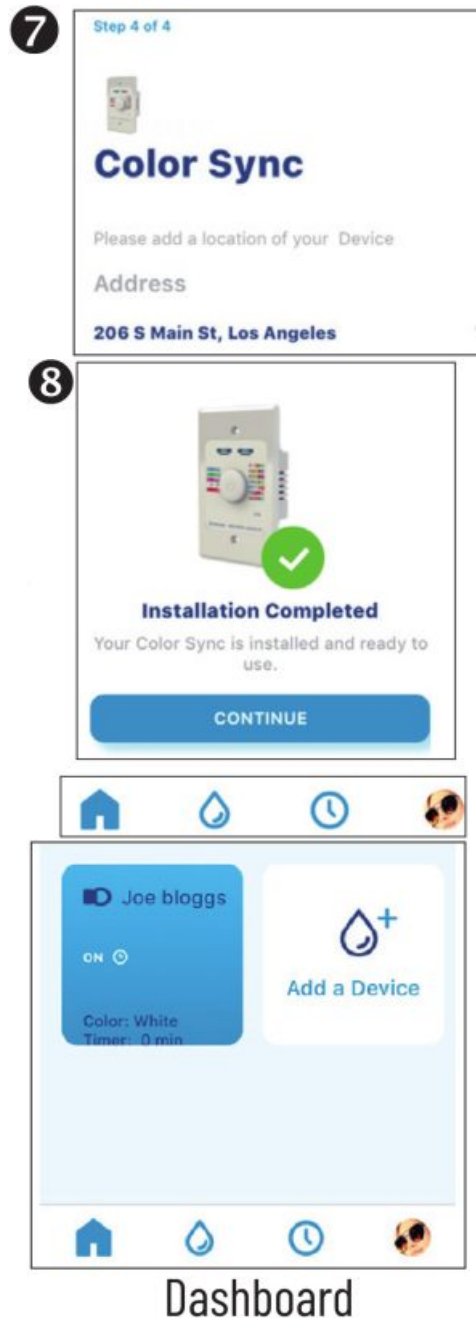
7

Step 4 of 4

Color Sync

Please add a location of your Device

Address

206 S Main St, Los Angeles

8

Installation Completed

Your Color Sync is installed and ready to use.

CONTINUE

Joe bloggs

ON

Color: White
Timer: 0 min

Add a Device

Dashboard